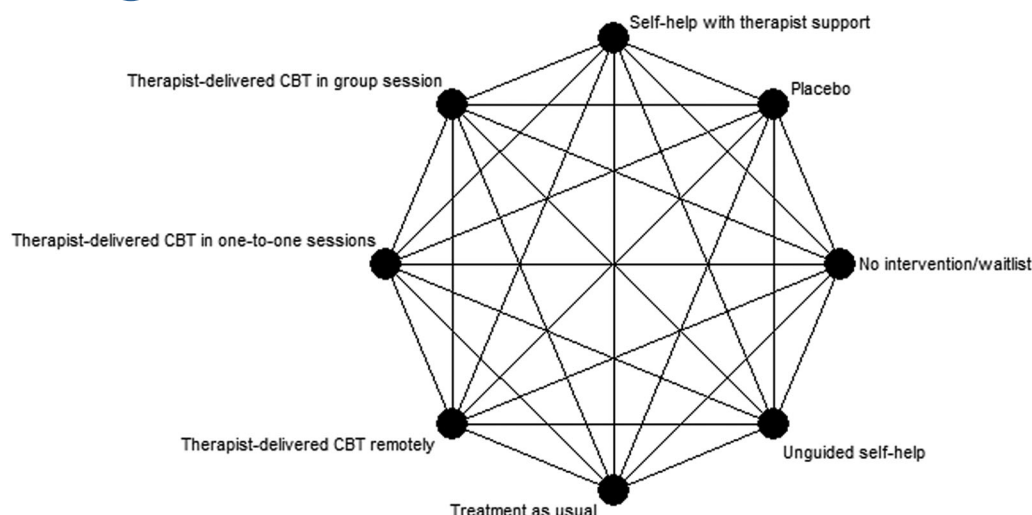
Self-help with therapist support
Therapist-delivered CBT in group session
Placebo
Therapist-delivered CBT in one-to-one sessions
No intervention/waitlist
Therapist-delivered CBT remotely
Unguided self-help
Treatment as usual